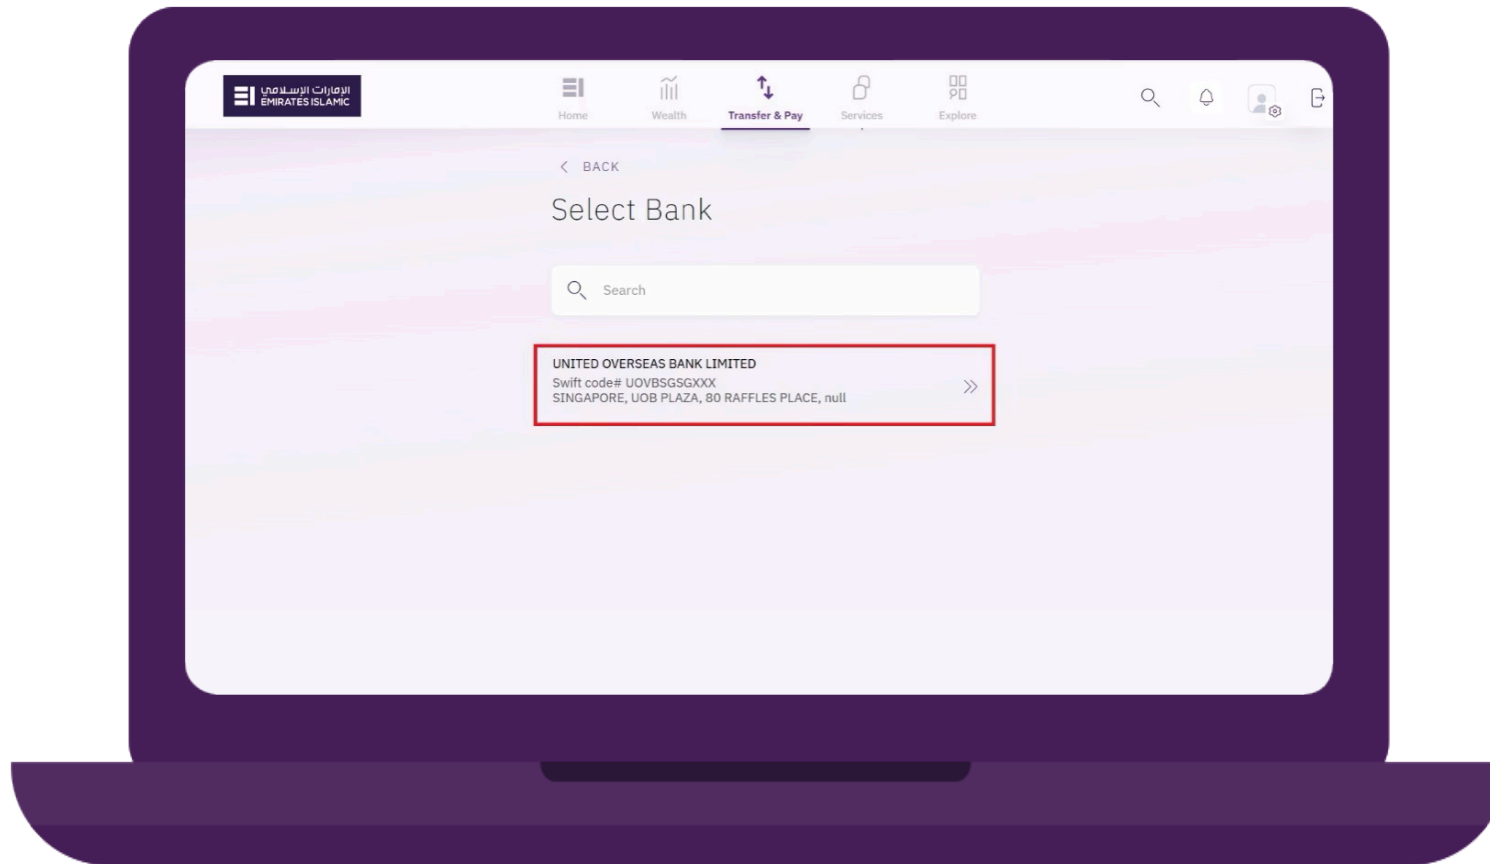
الإمارات الإسلامي
EMIRATES ISLAMIC

Home
Wealth
Transfer & Pay
Services
Explore

BACK

Select Bank

Search

UNITED OVERSEAS BANK LIMITED
Swift code# UOVBSGSGXXX
SINGAPORE, UOB PLAZA, 80 RAFFLES PLACE, null